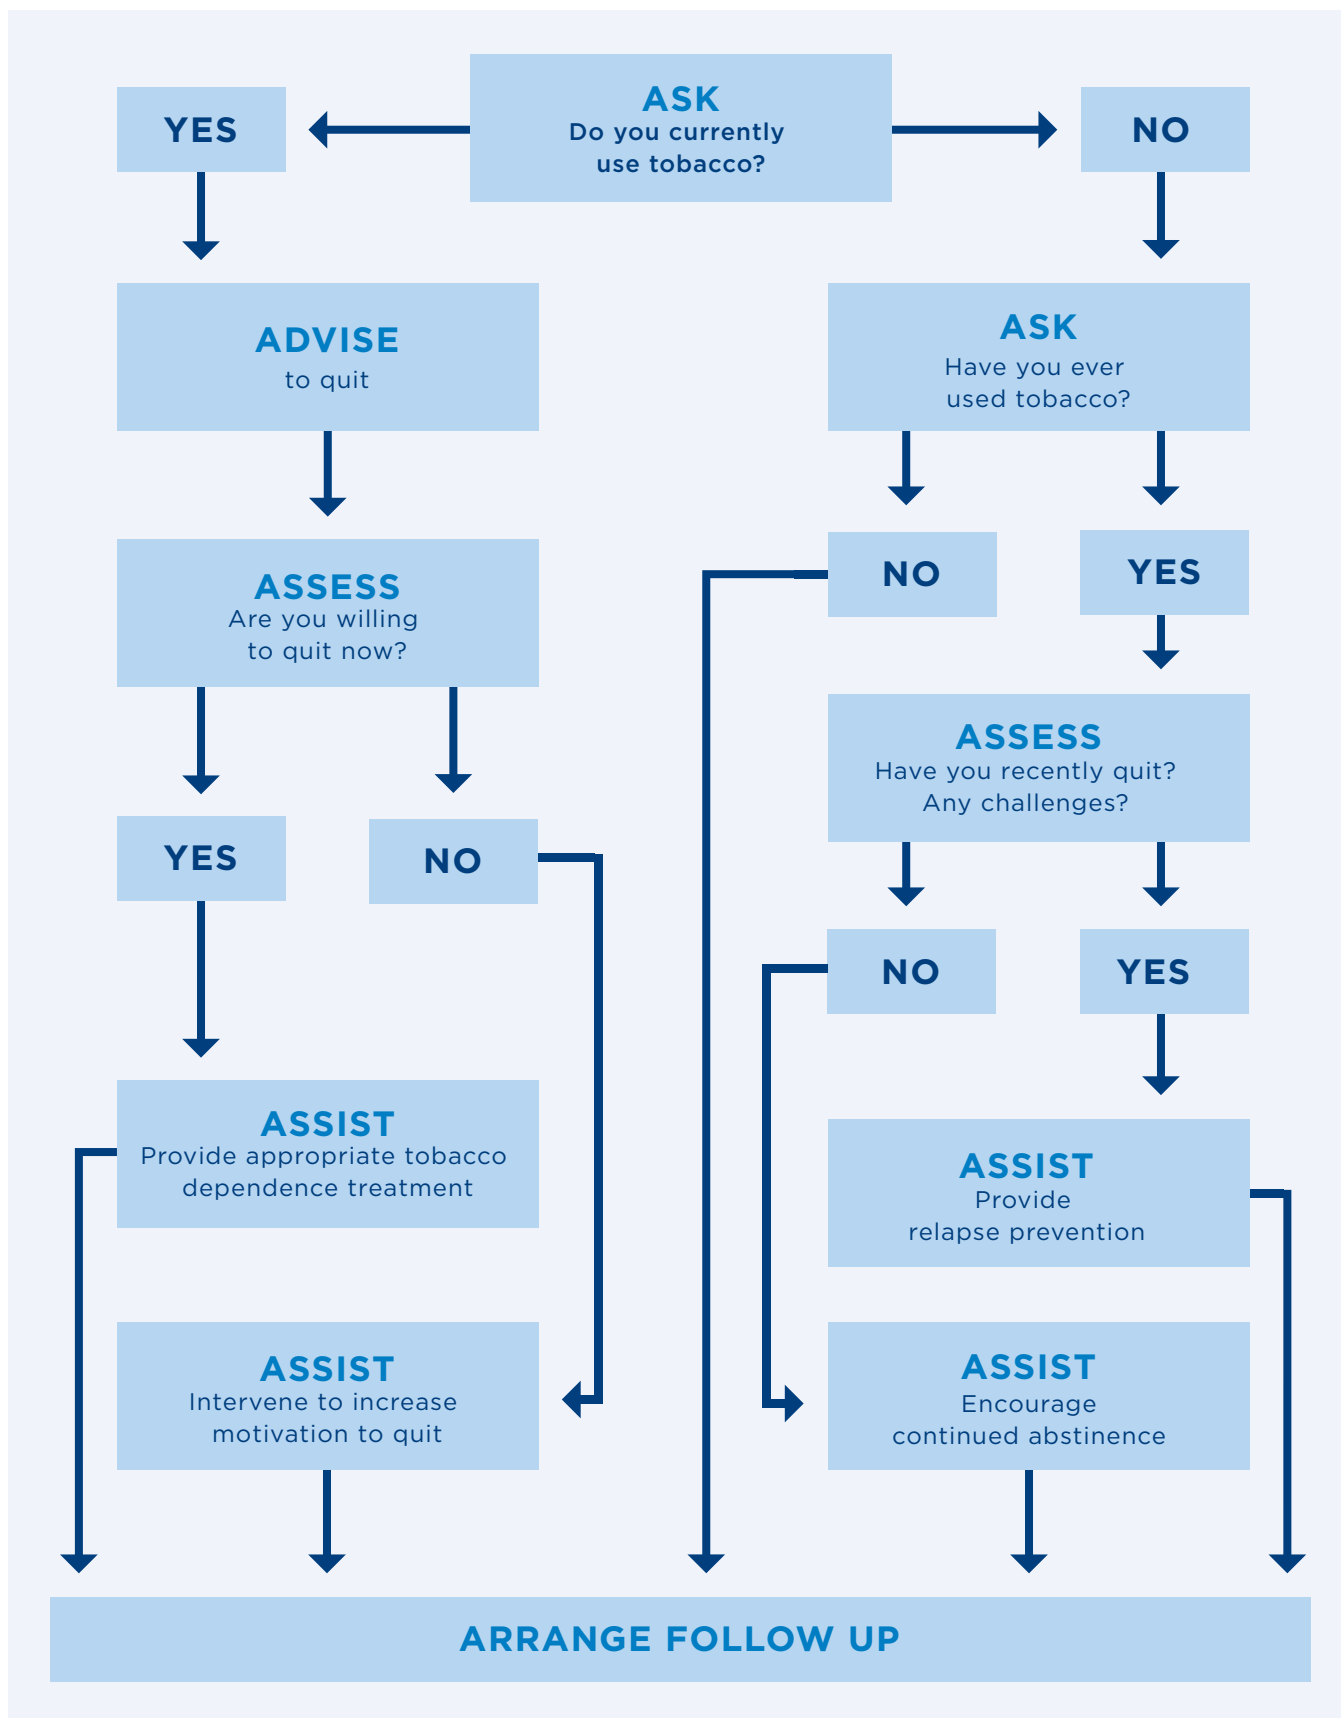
ASK
Do you currently use tobacco?

YES

NO

ADVISE
to quit

ASK
Have you ever used tobacco?

ASSESS
Are you willing to quit now?

NO

YES

ASSESS
Have you recently quit? Any challenges?

YES

NO

NO

YES

ASSIST
Provide appropriate tobacco dependence treatment

ASSIST
Provide relapse prevention

ASSIST
Intervene to increase motivation to quit

ASSIST
Encourage continued abstinence

ARRANGE FOLLOW UP